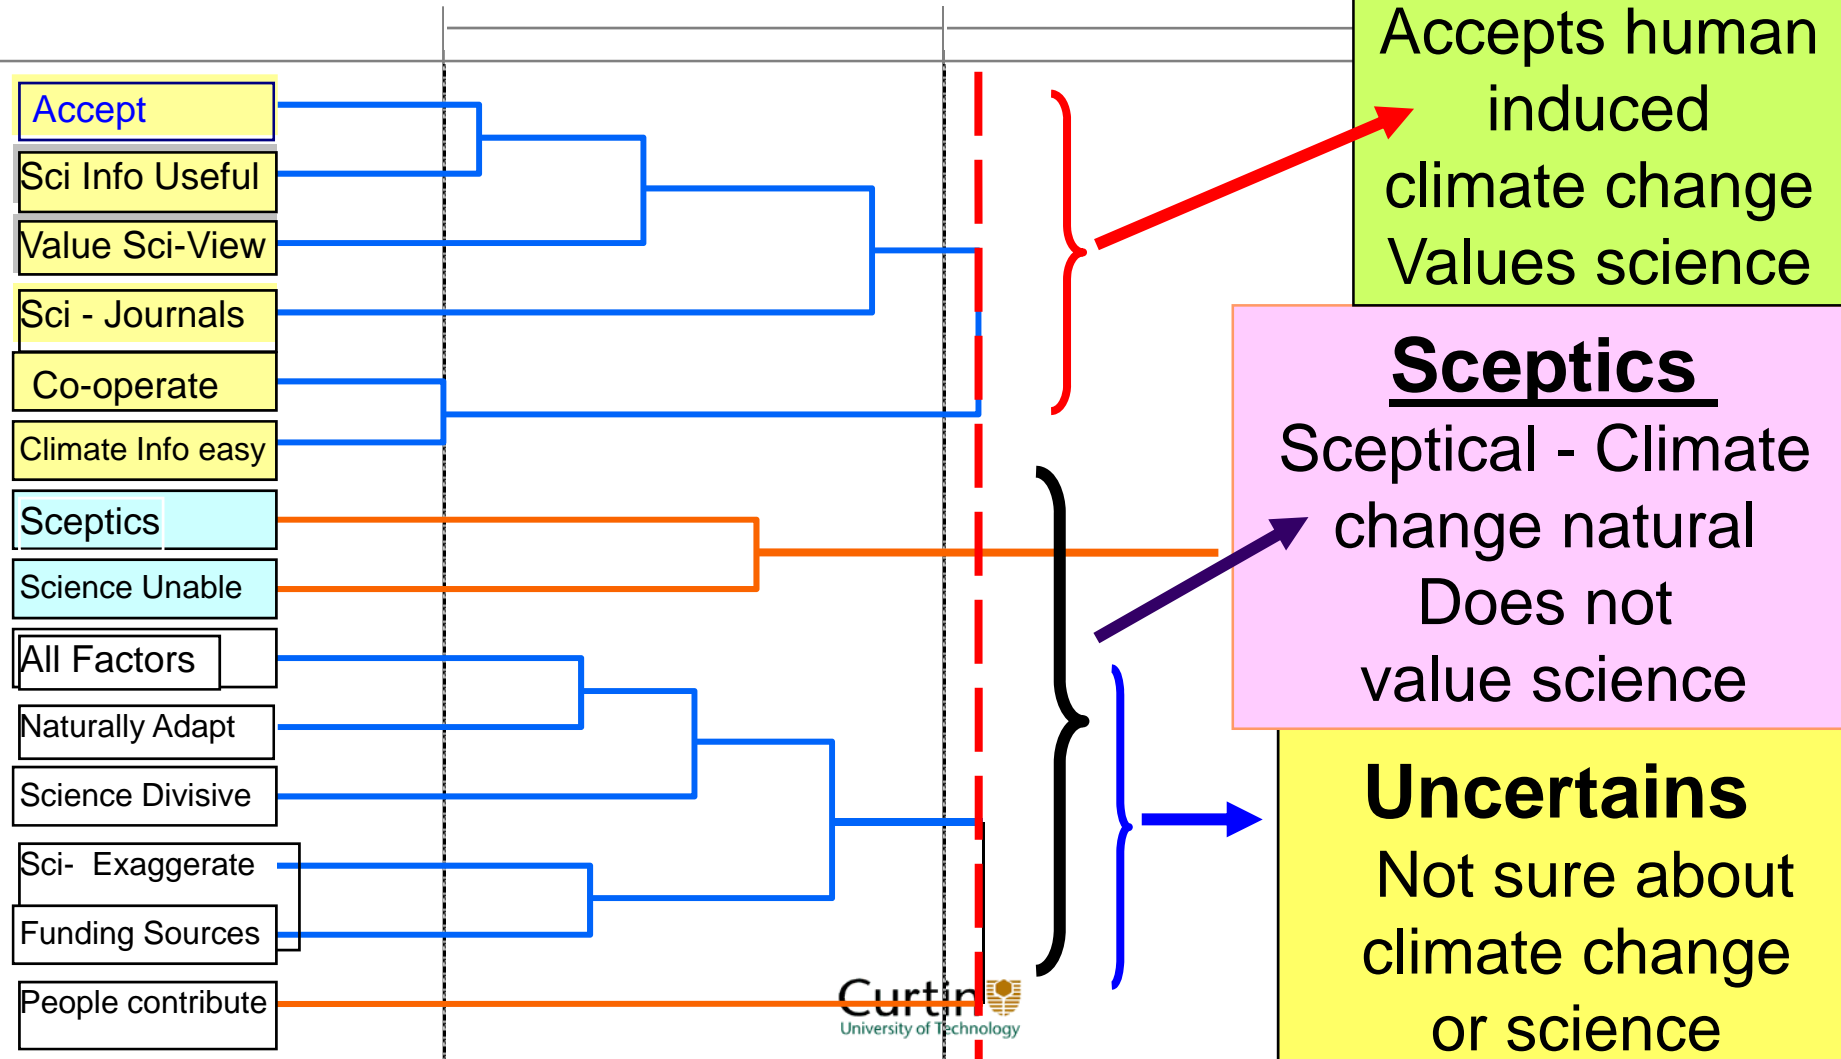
Accept

Sci Info Useful

Value Sci-View

Sci - Journals

Co-operate

Climate Info easy

Sceptics

Science Unable

All Factors

Naturally Adapt

Science Divisive

Sci- Exaggerate

Funding Sources

People contribute

Accepts human induced climate change Values science

Sceptics

Sceptical - Climate change natural Does not value science

Uncertains

Not sure about climate change or science

Curtin University of Technology